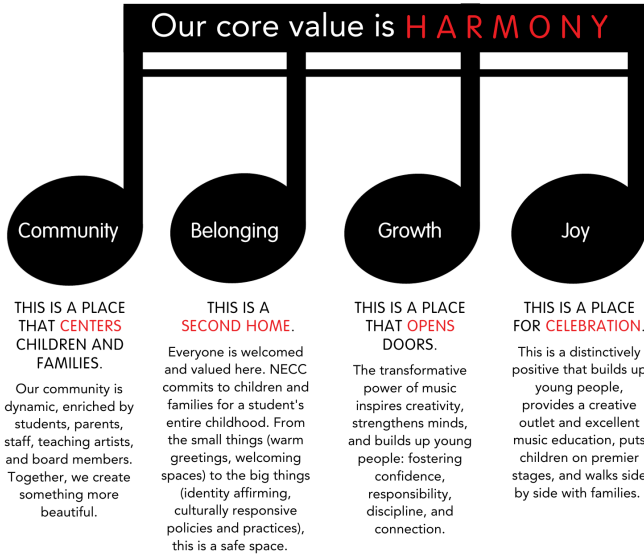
Our core value is HARMONY

Community

THIS IS A PLACE THAT CENTERS CHILDREN AND FAMILIES.

Our community is dynamic, enriched by students, parents, staff, teaching artists, and board members. Together, we create something more beautiful.

Belonging

THIS IS A SECOND HOME.

Everyone is welcomed and valued here. NECC commits to children and families for a student's entire childhood. From the small things (warm greetings, welcoming spaces) to the big things (identity affirming, culturally responsive policies and practices), this is a safe space.

Growth

THIS IS A PLACE THAT OPENS DOORS.

The transformative power of music inspires creativity, strengthens minds, and builds up young people: fostering confidence, responsibility, discipline, and connection.

Joy

THIS IS A PLACE FOR CELEBRATION.

This is a distinctively positive that builds up young people, provides a creative outlet and excellent music education, puts children on premier stages, and walks side by side with families.